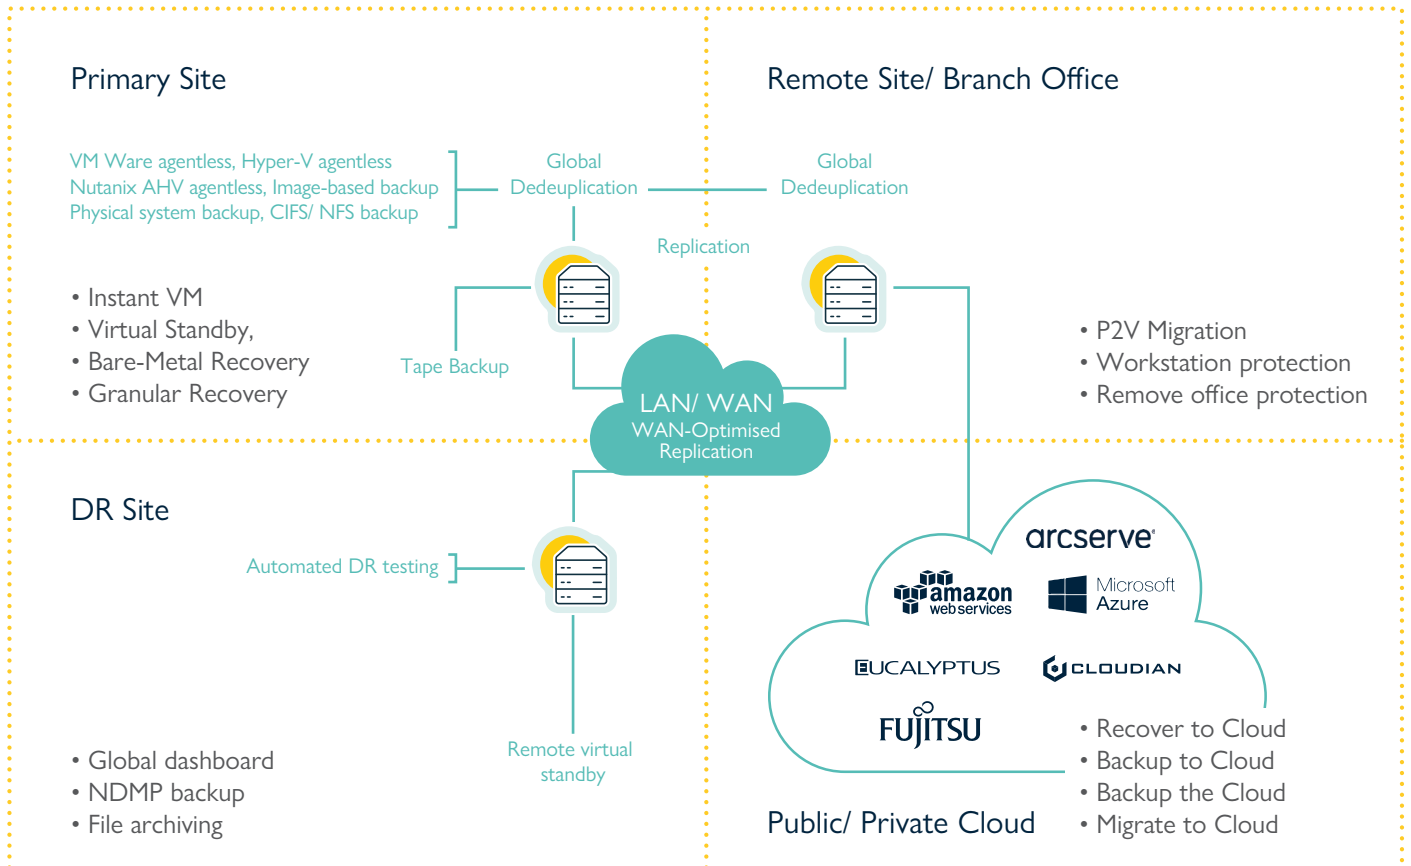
Primary Site

VM Ware agentless, Hyper-V agentless
Nutanix AHV agentless, Image-based backup
Physical system backup, CIFS/ NFS backup

Global
Dedeuplication

Remote Site/ Branch Office

Global
Dedeuplication

Replication

• Instant VM
• Virtual Standby,
• Bare-Metal Recovery
• Granular Recovery

Tape Backup

LAN/ WAN
WAN-Optimised
Replication

• P2V Migration
• Workstation protection
• Remove office protection

DR Site

Automated DR testing

arcserve

amazon web services

Microsoft Azure

EUCALYPTUS

CLOUDIAN

FUJITSU

• Recover to Cloud
• Backup to Cloud
• Backup the Cloud
• Migrate to Cloud

Remote virtual
standby

• Global dashboard
• NDMP backup
• File archiving

Public/ Private Cloud